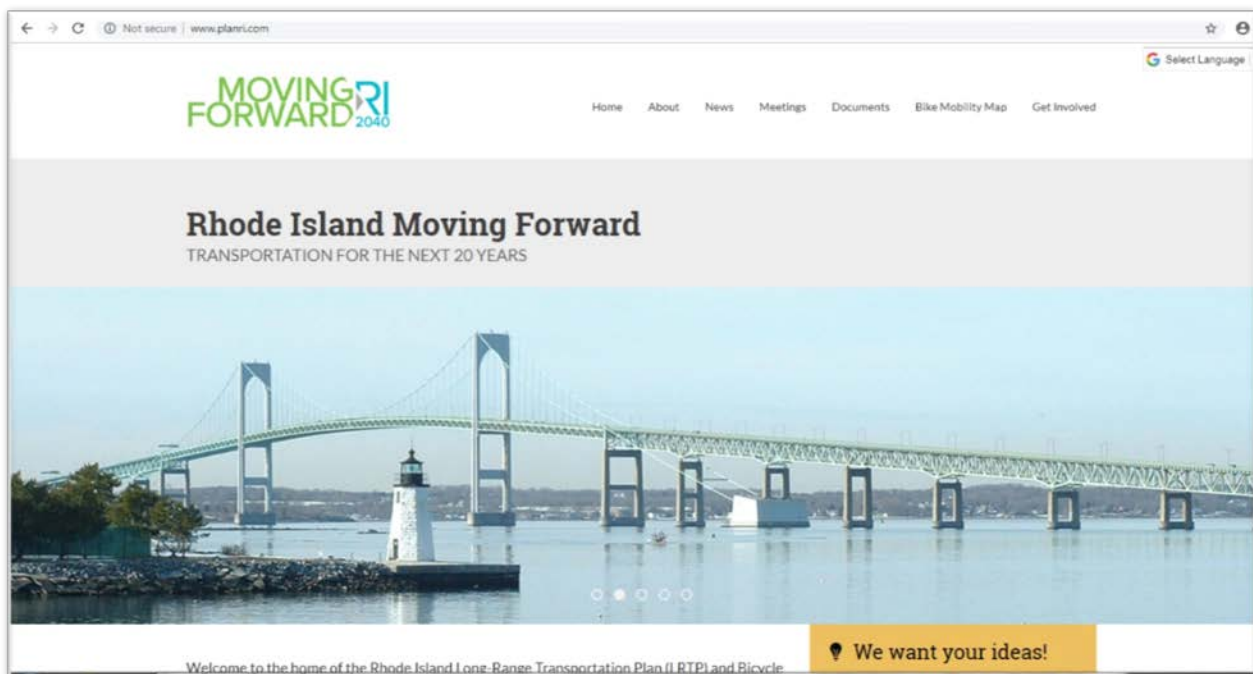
Not secure | www.planri.com

Select Language

MOVING FORWARD RI 2040

Home About News Meetings Documents Bike Mobility Map Get Involved

Rhode Island Moving Forward
TRANSPORTATION FOR THE NEXT 20 YEARS

We want your ideas!

Welcome to the home of the Rhode Island Long-Range Transportation Plan (LRTP) and Bicycle